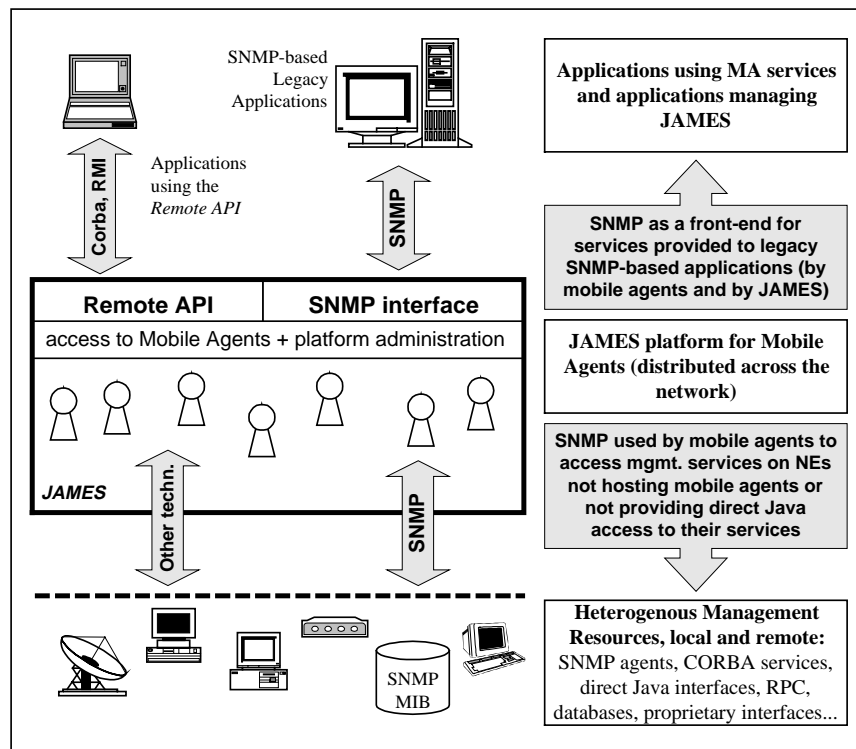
SNMP-based Legacy Applications

Applications using the *Remote API*

Corba, RMI

SNMP

Remote API

SNMP interface

access to Mobile Agents + platform administration

JAMES

Other techn.

SNMP

SNMP MIB

**Applications using MA services and applications managing JAMES**

**SNMP as a front-end for services provided to legacy SNMP-based applications (by mobile agents and by JAMES)**

**JAMES platform for Mobile Agents (distributed across the network)**

**SNMP used by mobile agents to access mgmt. services on NEs not hosting mobile agents or not providing direct Java access to their services**

**Heterogenous Management Resources, local and remote:** SNMP agents, CORBA services, direct Java interfaces, RPC, databases, proprietary interfaces...